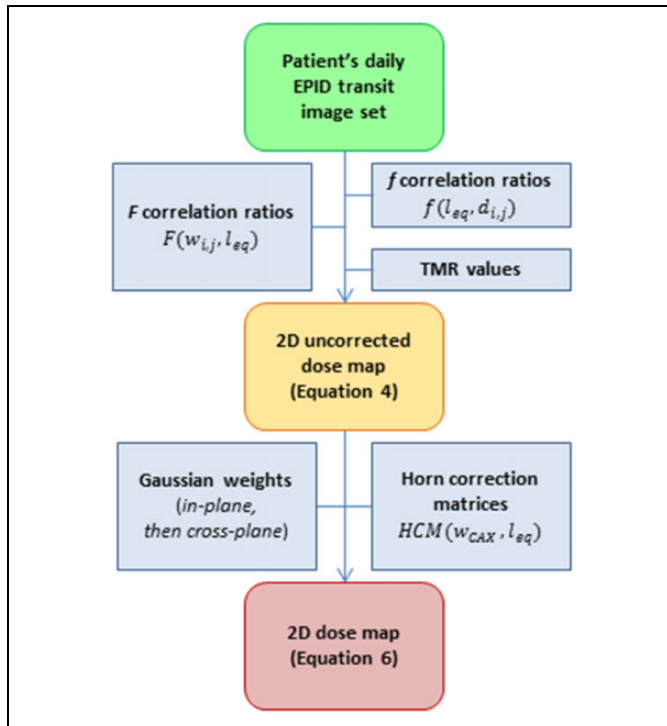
Patient's daily EPID transit image set

$F$ correlation ratios
$F(w_{i,j}, l_{eq})$

$f$ correlation ratios
$f(l_{eq}, d_{i,j})$

TMR values

2D uncorrected dose map (Equation 4)

Gaussian weights (in-plane, then cross-plane)

Horn correction matrices
$HCM(w_{CAX}, l_{eq})$

2D dose map (Equation 6)